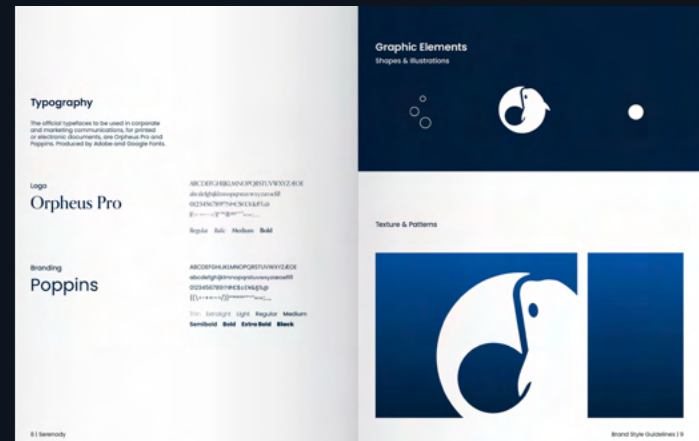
Typography

The official typefaces to be used in corporate and marketing communications, for printed or electronic documents, are Orpheus Pro and Poppins. Produced by Adobe and Google Fonts.

Logo

Orpheus Pro

ABCDEFGHIJKLMNOPQRSTUVWXYZÆŒ
abcdefghijklmnopqrstuvwxyzæœfi
0123456789?!%€$£&(.,;:)
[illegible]

Regular Italic Medium Bold

Branding

Poppins

ABCDEFGHIJKLMNOPQRSTUVWXYZÆŒ
abcdefghijklmnopqrstuvwxyzæœfi
0123456789?!%€$£&(.,;:)
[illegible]

Thin Extralight Light Regular Medium
Semibold Bold Extra Bold Black

8 | Serenody

Graphic Elements

Shapes & Illustrations

Texture & Patterns

Brand Style Guidelines | 9